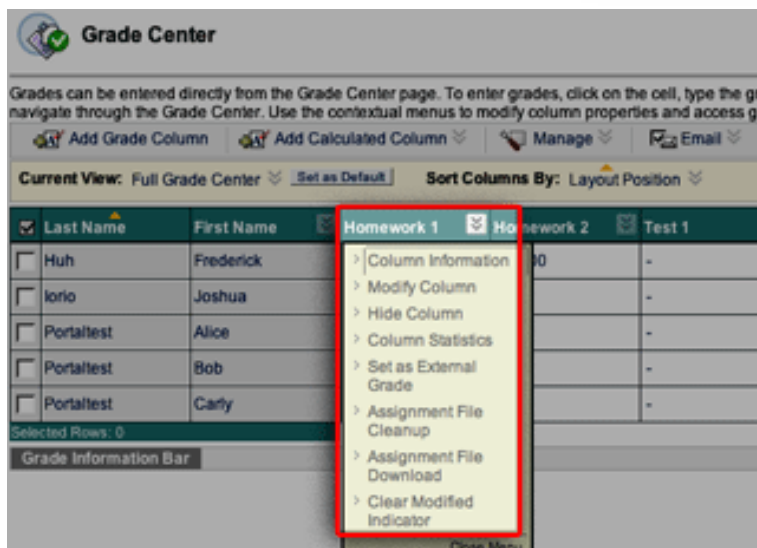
Grade Center

Grades can be entered directly from the Grade Center page. To enter grades, click on the cell, type the g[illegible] navigate through the Grade Center. Use the contextual menus to modify column properties and access g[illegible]

Add Grade Column | Add Calculated Column | Manage | Email

Current View: Full Grade Center  Set as Default  Sort Columns By: Layout Position

| Last Name | First Name | Homework 1 | Homework 2 | Test 1 |
|---|---|---|---|---|
| Huh | Frederick | | 80 | - |
| Iorio | Joshua | | | - |
| Portaltest | Alice | | | - |
| Portaltest | Bob | | | - |
| Portaltest | Carly | | | - |

Selected Rows: 0

Grade Information Bar

Column Information
Modify Column
Hide Column
Column Statistics
Set as External Grade
Assignment File Cleanup
Assignment File Download
Clear Modified Indicator

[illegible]